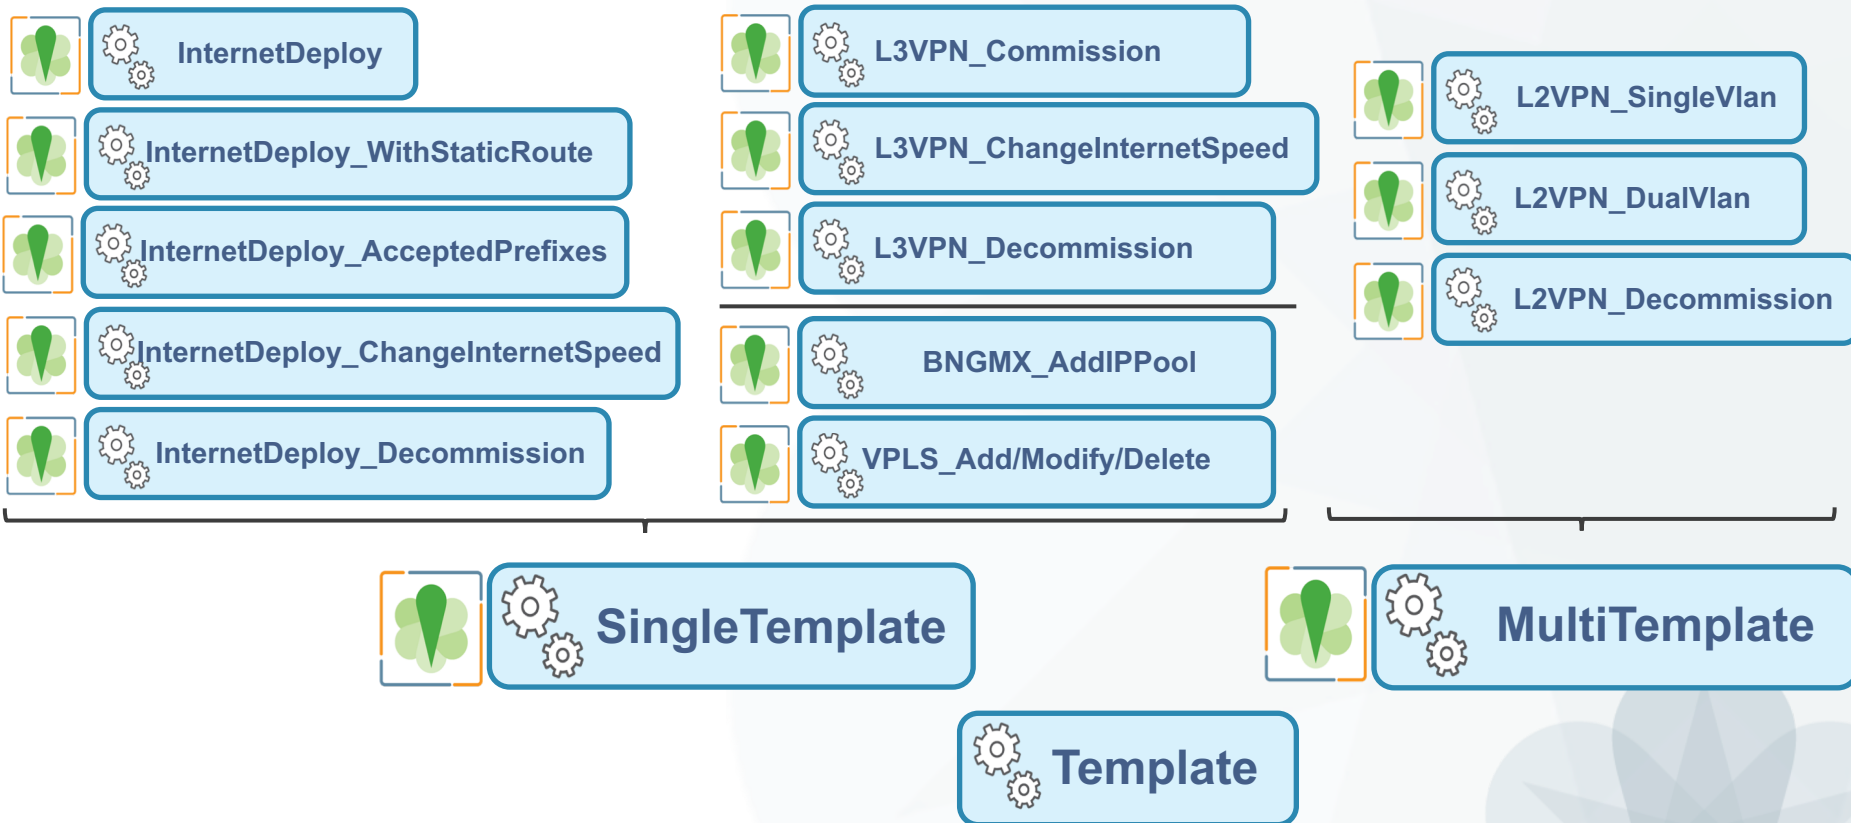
InternetDeploy

InternetDeploy_WithStaticRoute

InternetDeploy_AcceptedPrefixes

InternetDeploy_ChangeInternetSpeed

InternetDeploy_Decommission

L3VPN_Commission

L3VPN_ChangeInternetSpeed

L3VPN_Decommission

BNGMX_AddIPPool

VPLS_Add/Modify/Delete

L2VPN_SingleVlan

L2VPN_DualVlan

L2VPN_Decommission

SingleTemplate

MultiTemplate

Template